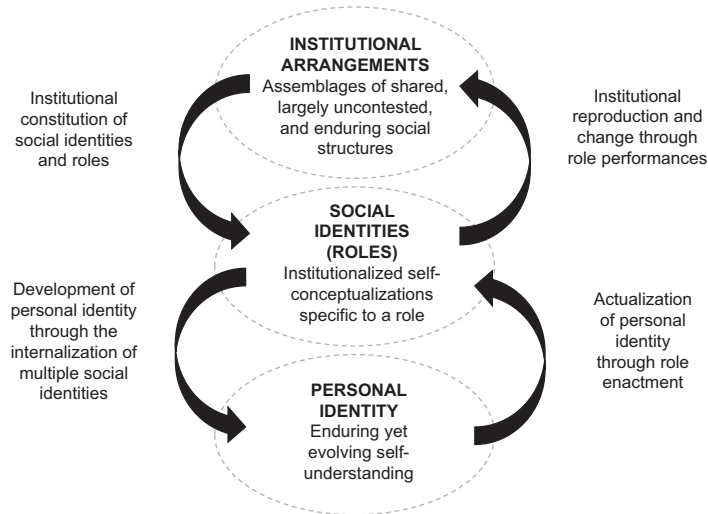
Institutional constitution of social identities and roles

INSTITUTIONAL ARRANGEMENTS
Assemblages of shared, largely uncontested, and enduring social structures

Institutional reproduction and change through role performances

Development of personal identity through the internalization of multiple social identities

SOCIAL IDENTITIES (ROLES)
Institutionalized self-conceptualizations specific to a role

Actualization of personal identity through role enactment

PERSONAL IDENTITY
Enduring yet evolving self-understanding